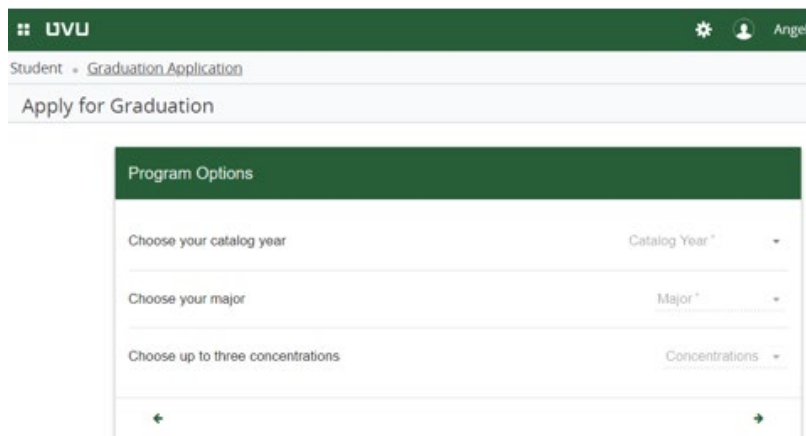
UVU

Ange

Student • Graduation Application

Apply for Graduation

Program Options

Choose your catalog year

Catalog Year *

Choose your major

Major *

Choose up to three concentrations

Concentrations